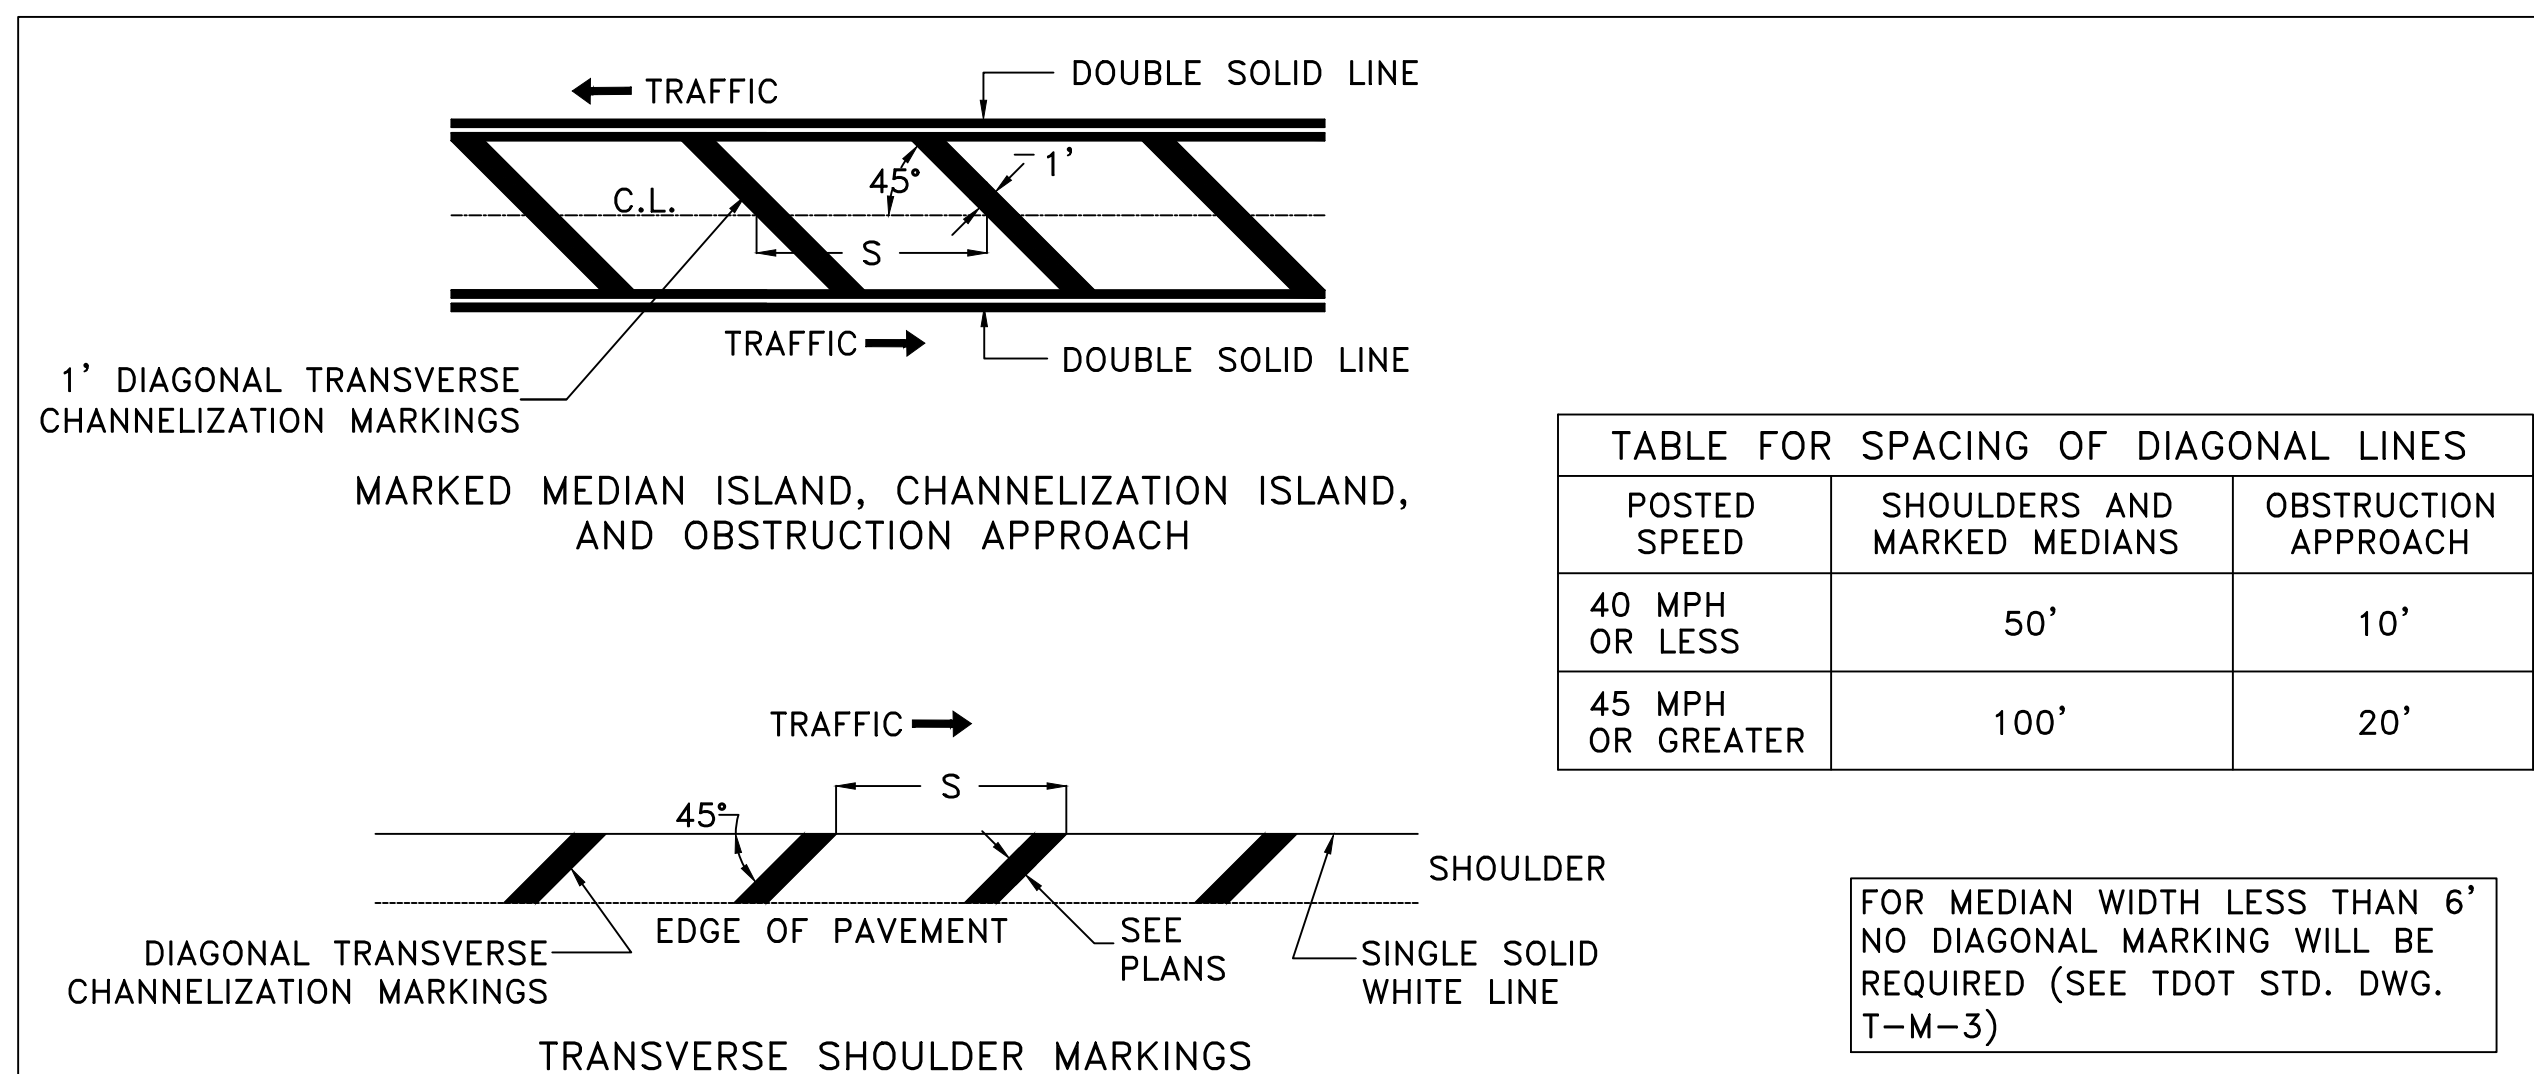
TRAFFIC

DOUBLE SOLID LINE

45°

1'

C.L.

S

TRAFFIC

DOUBLE SOLID LINE

1' DIAGONAL TRANSVERSE CHANNELIZATION MARKINGS

MARKED MEDIAN ISLAND, CHANNELIZATION ISLAND, AND OBSTRUCTION APPROACH

| TABLE FOR SPACING OF DIAGONAL LINES | | |
|---|---|---|
| POSTED SPEED | SHOULDERS AND MARKED MEDIANS | OBSTRUCTION APPROACH |
| 40 MPH OR LESS | 50' | 10' |
| 45 MPH OR GREATER | 100' | 20' |

TRAFFIC

S

45°

SHOULDER

DIAGONAL TRANSVERSE CHANNELIZATION MARKINGS

EDGE OF PAVEMENT

SEE PLANS

SINGLE SOLID WHITE LINE

FOR MEDIAN WIDTH LESS THAN 6' NO DIAGONAL MARKING WILL BE REQUIRED (SEE TDOT STD. DWG. T-M-3)

TRANSVERSE SHOULDER MARKINGS